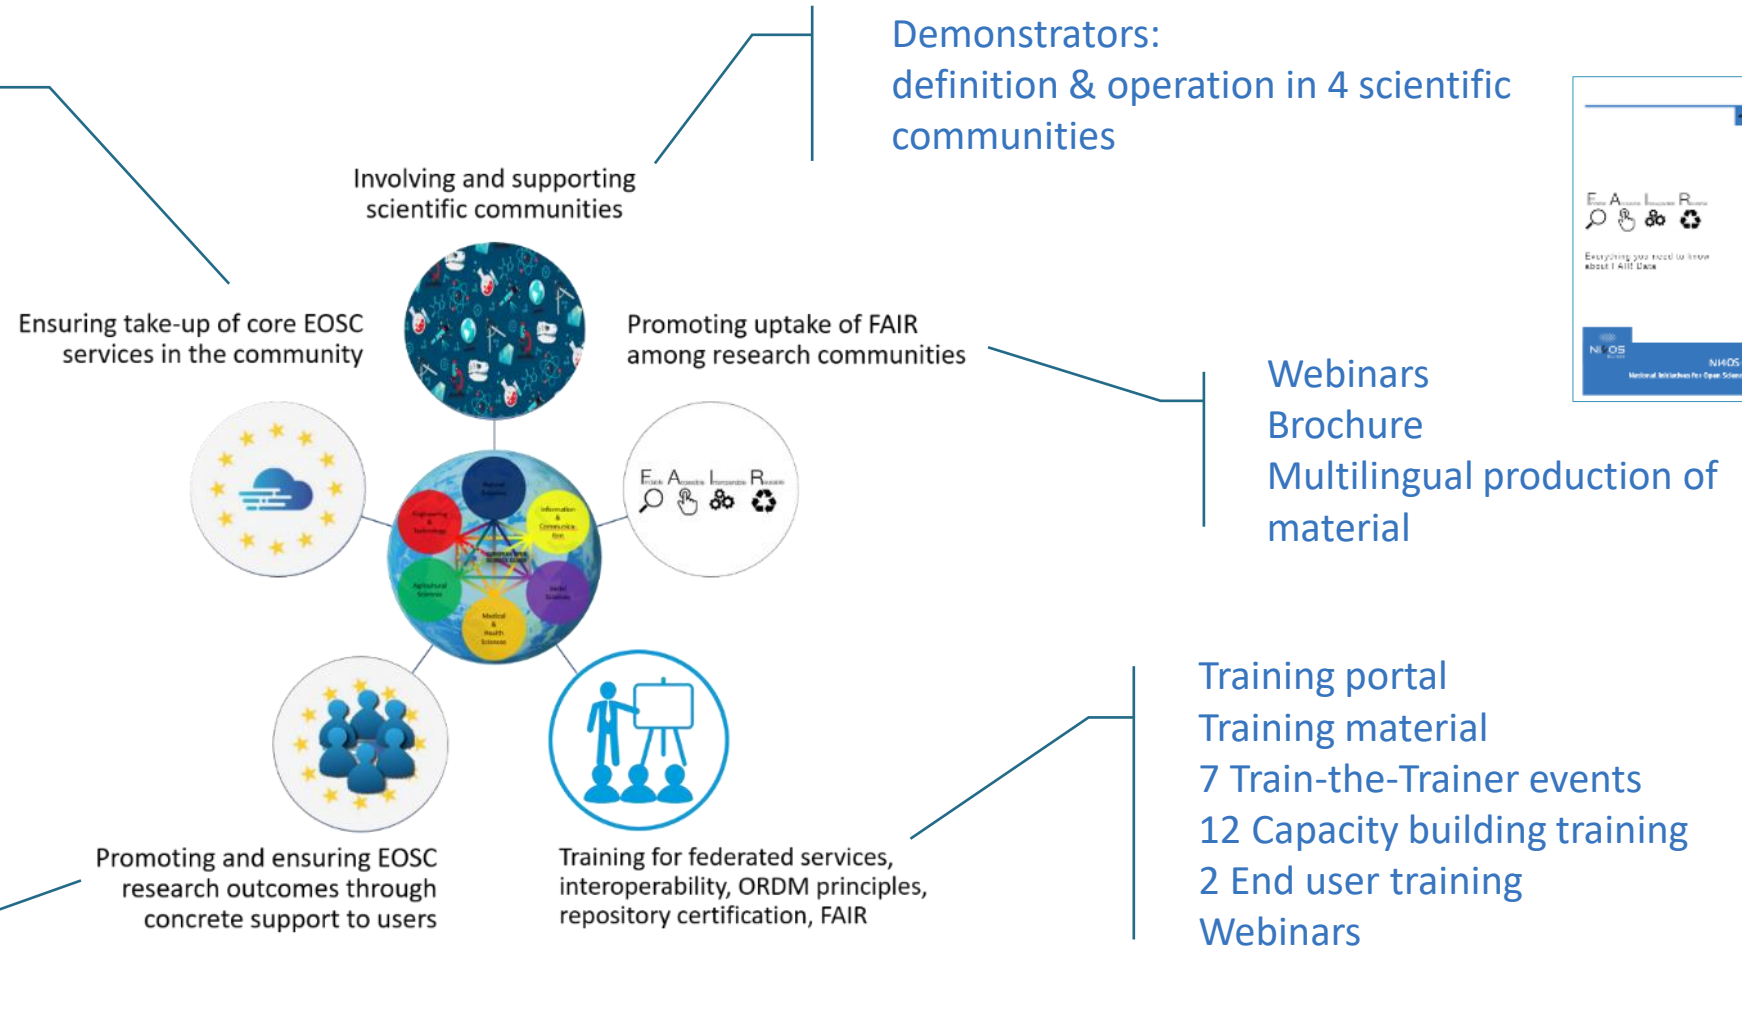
Demonstrators:
definition & operation in 4 scientific communities

Involving and supporting scientific communities

Ensuring take-up of core EOSC services in the community

Promoting uptake of FAIR among research communities

Webinars
Brochure
Multilingual production of material

F A I R

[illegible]

NI OS

NI4OS
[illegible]

F A I R

Training portal
Training material
7 Train-the-Trainer events
12 Capacity building training
2 End user training
Webinars

Promoting and ensuring EOSC research outcomes through concrete support to users

Training for federated services, interoperability, ORDM principles, repository certification, FAIR